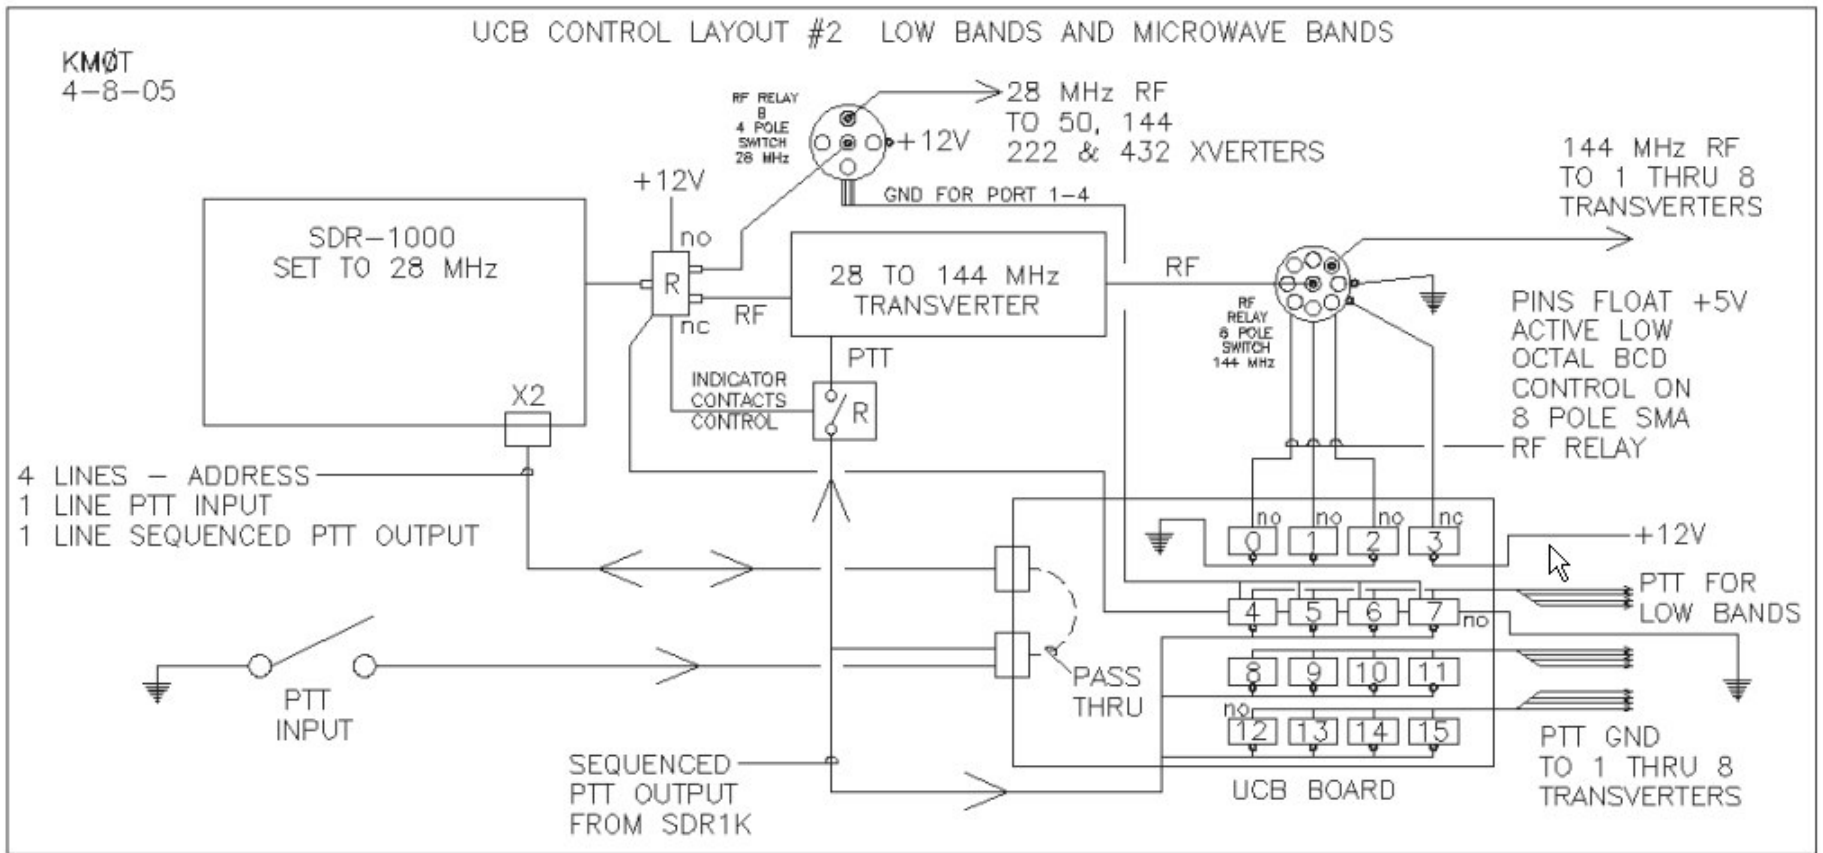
UCB CONTROL LAYOUT #2 LOW BANDS AND MICROWAVE BANDS

KMØT
4-8-05

RF RELAY B 4 POLE SWITCH 28 MHz

+12V

28 MHz RF
TO 50, 144
222 & 432 XVERTERS

144 MHz RF
TO 1 THRU 8
TRANSVERTERS

GND FOR PORT 1-4

+12V

SDR-1000
SET TO 28 MHz

no

R

nc

RF

28 TO 144 MHz
TRANSVERTER

RF

RF RELAY 8 POLE SWITCH 144 MHz

PINS FLOAT +5V
ACTIVE LOW
OCTAL BCD
CONTROL ON
8 POLE SMA
RF RELAY

PTT

INDICATOR
CONTACTS
CONTROL

R

X2

4 LINES - ADDRESS
1 LINE PTT INPUT
1 LINE SEQUENCED PTT OUTPUT

no no no nc
0 1 2 3

+12V

4 5 6 7
no

PTT FOR
LOW BANDS

8 9 10 11

no
12 13 14 15

PASS
THRU

PTT
INPUT

PTT GND
TO 1 THRU 8
TRANSVERTERS

SEQUENCED
PTT OUTPUT
FROM SDR1K

UCB BOARD